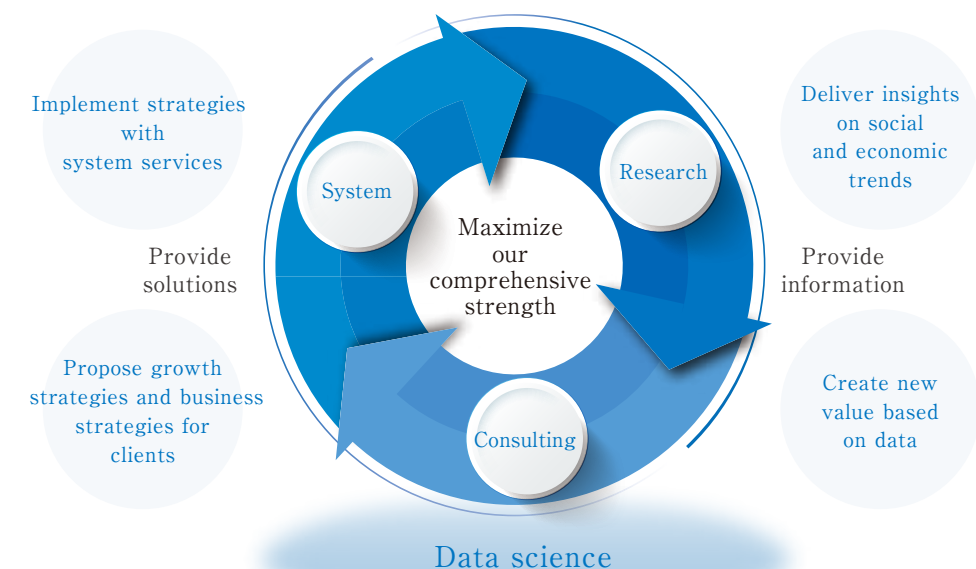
Implement strategies with system services

Provide solutions

Propose growth strategies and business strategies for clients

System

Research

Maximize our comprehensive strength

Consulting

Deliver insights on social and economic trends

Provide information

Create new value based on data

Data science